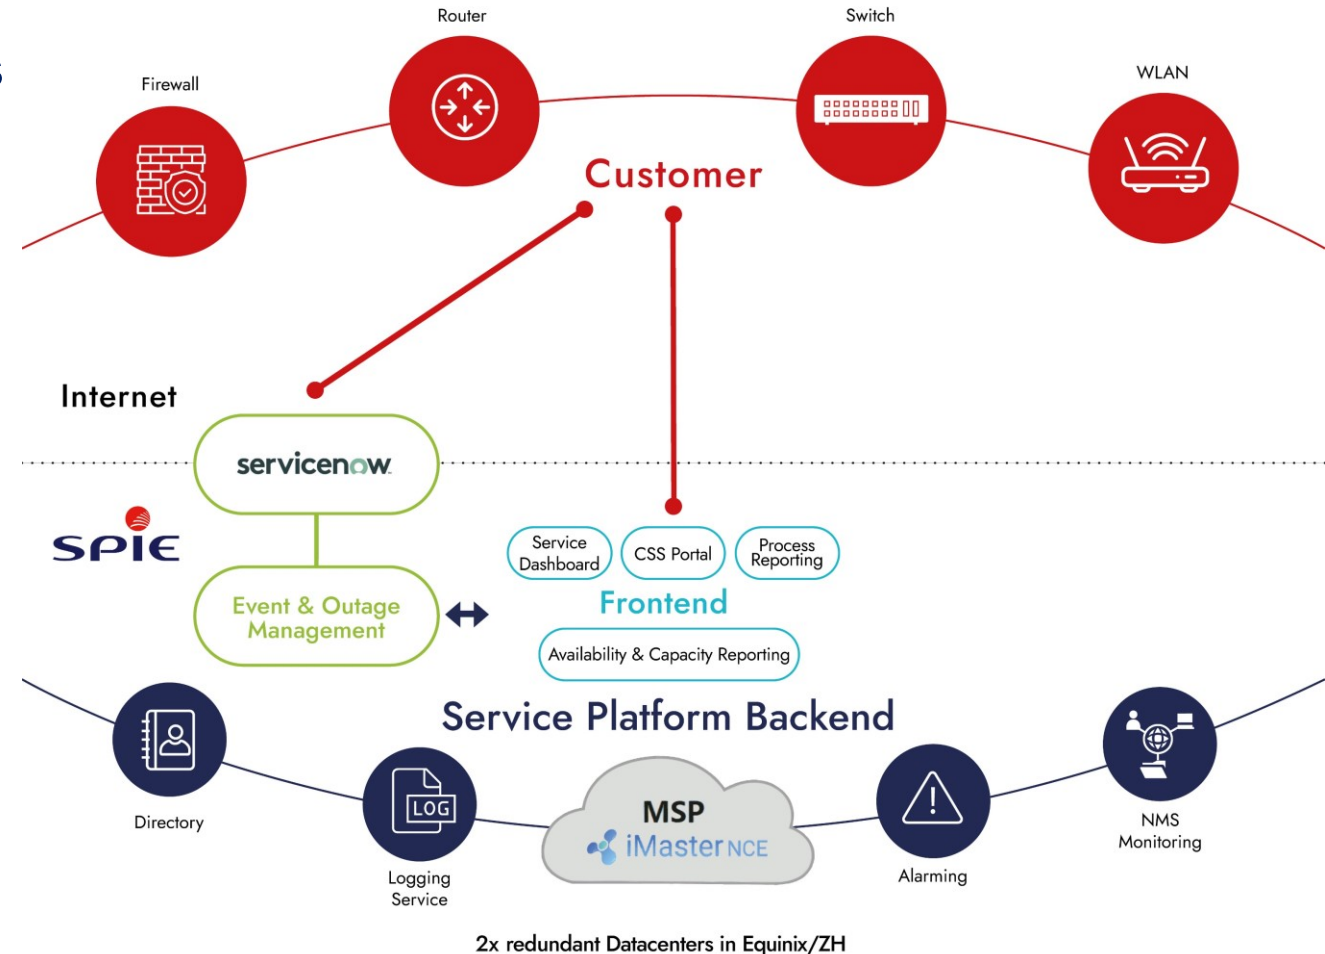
Router

Switch

Firewall

WLAN

Customer

Internet

servicenow

SPIE

Service Dashboard

CSS Portal

Process Reporting

Event & Outage Management

Frontend

Availability & Capacity Reporting

Service Platform Backend

Directory

LOG

Logging Service

MSP

iMaster NCE

Alarming

NMS Monitoring

2x redundant Datacenters in Equinix/ZH